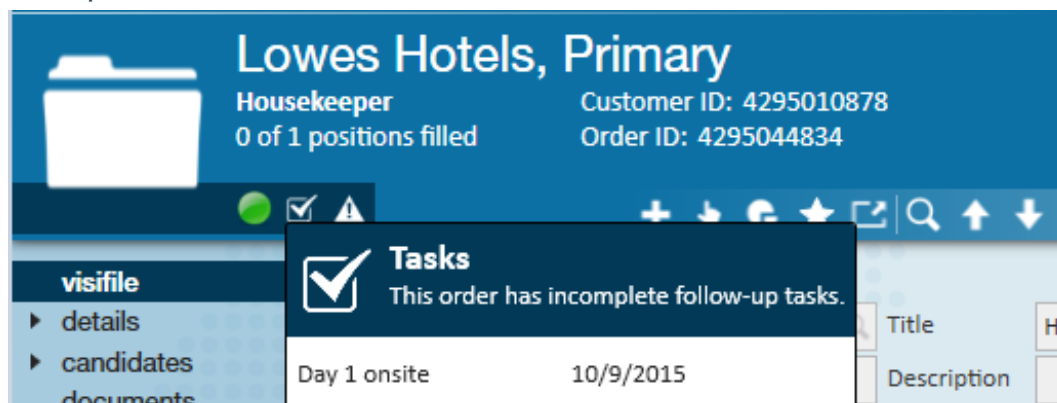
Lowes Hotels, Primary
Housekeeper
0 of 1 positions filled
Customer ID: 4295010878
Order ID: 4295044834

Tasks
This order has incomplete follow-up tasks.

Day 1 onsite 10/9/2015

visifile
details
candidates
documents

Title
Description